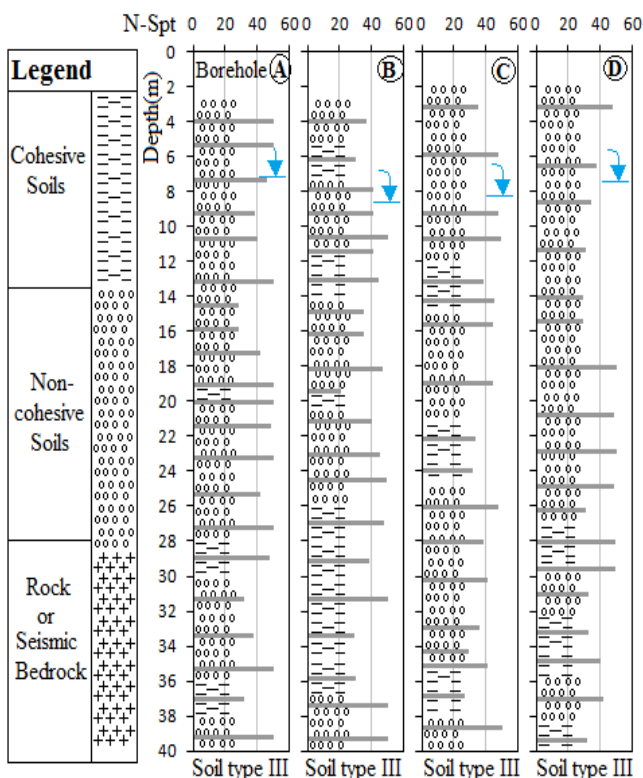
N-Spt 0 20 40 60 0 20 40 60 0 20 40 60 0 20 40 60

Legend

Cohesive Soils

Non-cohesive Soils

Rock or Seismic Bedrock

Depth(m)

0 2 4 6 8 10 12 14 16 18 20 22 24 26 28 30 32 34 36 38 40

Borehole A

B

C

D

Soil type III

Soil type III

Soil type III

Soil type III